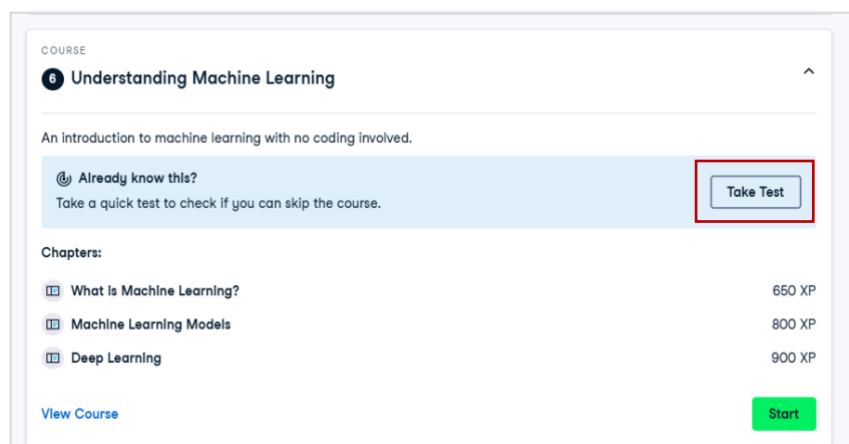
COURSE

6 Understanding Machine Learning

An introduction to machine learning with no coding involved.

Already know this?
Take a quick test to check if you can skip the course.

Take Test

Chapters:

What is Machine Learning? 650 XP

Machine Learning Models 800 XP

Deep Learning 900 XP

View Course

Start